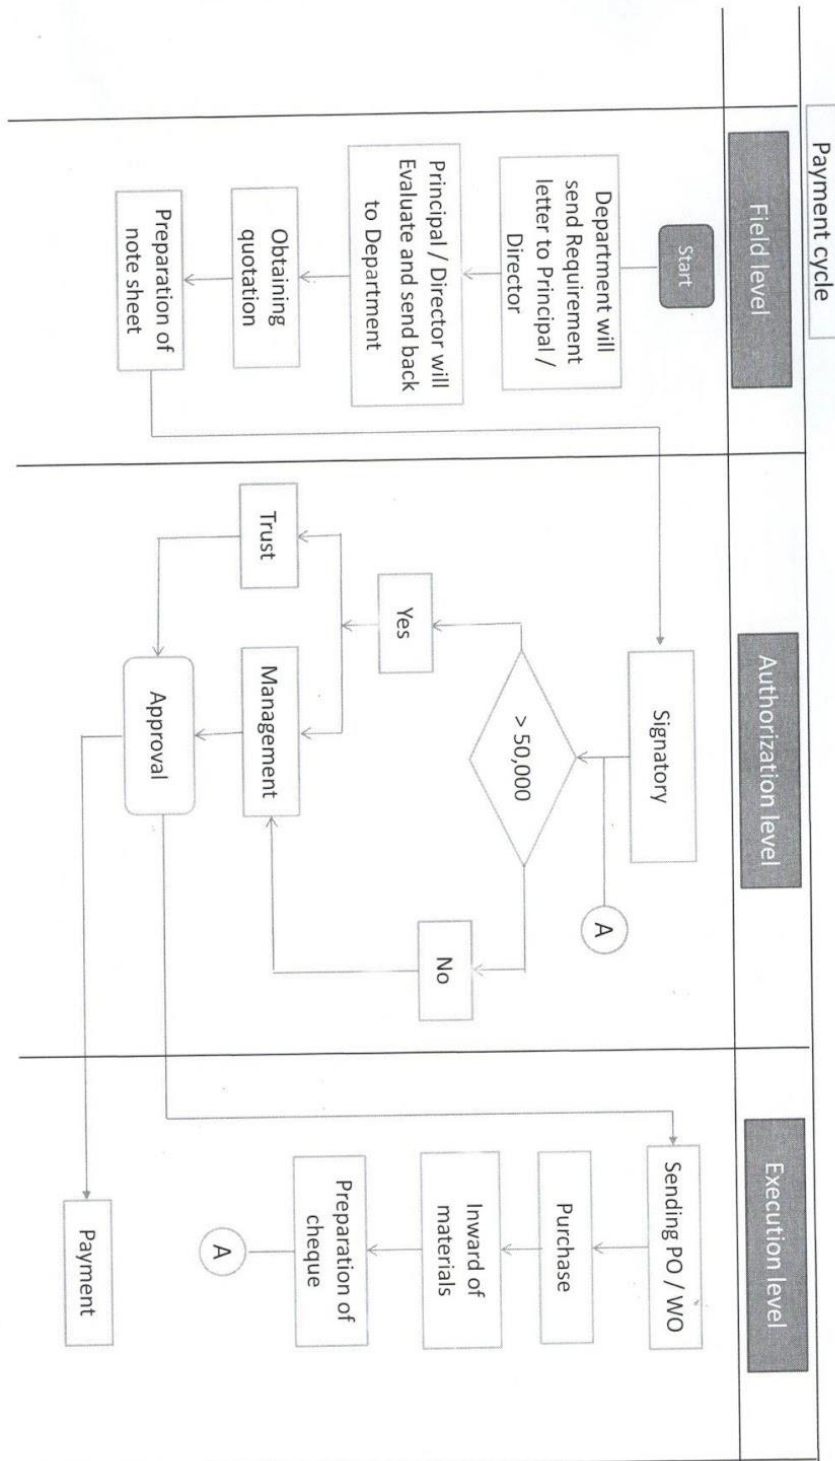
Payment cycle

Field level

Start

Department will send Requirement letter to Principal / Director

Principal / Director will Evaluate and send back to Department

Obtaining quotation

Preparation of note sheet

Authorization level

Signatory

A

> 50,000

Yes

No

Trust

Management

Approval

Execution level

Sending PO / WO

Purchase

Inward of materials

Preparation of cheque

A

Payment